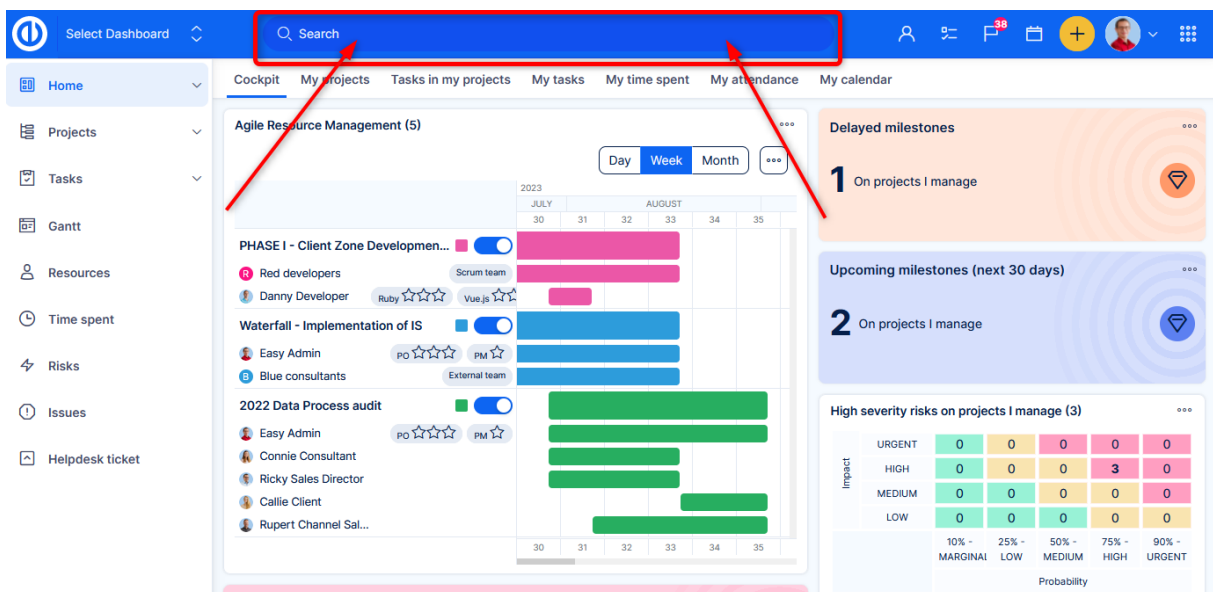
Select Dashboard

Search

38

Home
Projects
Tasks
Gantt
Resources
Time spent
Risks
Issues
Helpdesk ticket

Cockpit | My projects | Tasks in my projects | My tasks | My time spent | My attendance | My calendar

Agile Resource Management (5)

Day | Week | Month

2023
JULY | AUGUST
30 31 32 33 34 35

PHASE I - Client Zone Developmen...
Red developers — Scrum team
Danny Developer — Ruby — Vue.js
Waterfall - Implementation of IS
Easy Admin — PO — PM
Blue consultants — External team
2022 Data Process audit
Easy Admin — PO — PM
Connie Consultant
Ricky Sales Director
Callie Client
Rupert Channel Sal...

30 31 32 33 34 35

Delayed milestones
1 On projects I manage

Upcoming milestones (next 30 days)
2 On projects I manage

High severity risks on projects I manage (3)

Impact

| | | | | | |
|---|---|---|---|---|---|
| URGENT | 0 | 0 | 0 | 0 | 0 |
| HIGH | 0 | 0 | 0 | 3 | 0 |
| MEDIUM | 0 | 0 | 0 | 0 | 0 |
| LOW | 0 | 0 | 0 | 0 | 0 |
| | 10% - MARGINAL | 25% - LOW | 50% - MEDIUM | 75% - HIGH | 90% - URGENT |

Probability